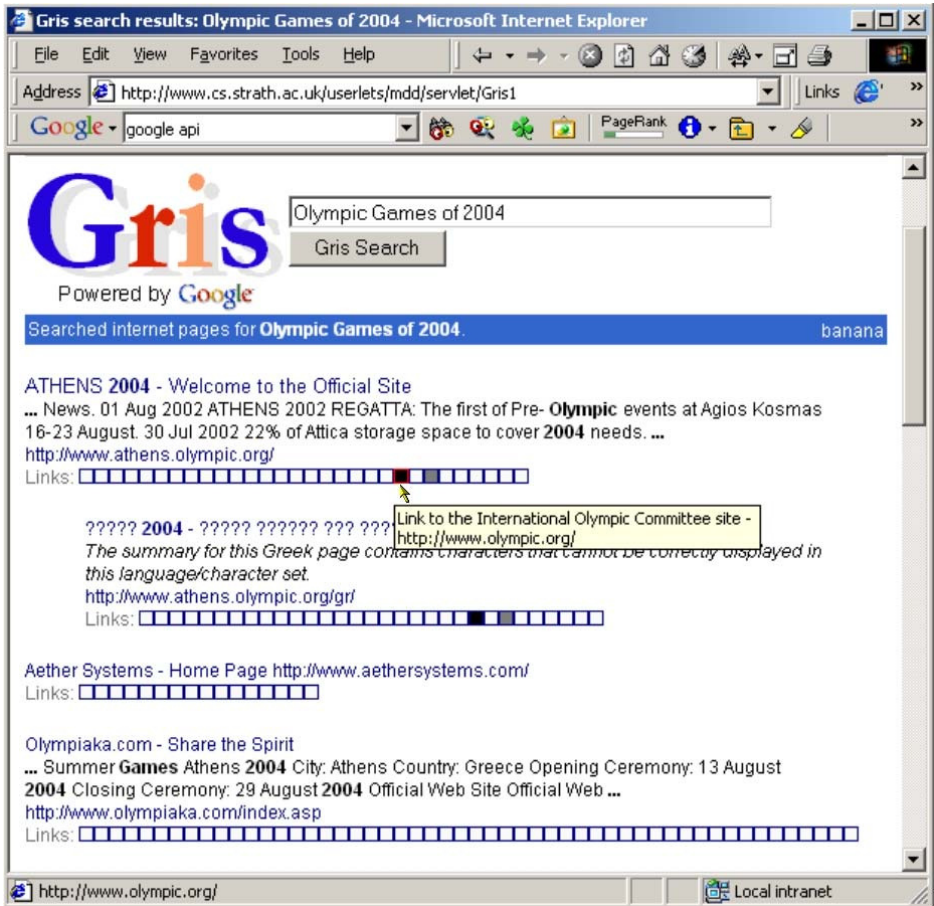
Gris search results: Olympic Games of 2004 - Microsoft Internet Explorer

File Edit View Favorites Tools Help

Address http://www.cs.strath.ac.uk/userlets/mdd/servlet/Gris1

Links

Google google api

PageRank

Gris

Powered by Google

Olympic Games of 2004

Gris Search

Searched internet pages for **Olympic Games of 2004**. banana

ATHENS **2004** - Welcome to the Official Site

... News. 01 Aug 2002 ATHENS 2002 REGATTA: The first of Pre- **Olympic** events at Agios Kosmas 16-23 August. 30 Jul 2002 22% of Attica storage space to cover **2004** needs. ...

http://www.athens.olympic.org/

Links:

????? **2004** - ????? ?????? ??? ???

Link to the International Olympic Committee site - http://www.olympic.org/

*The summary for this Greek page contains characters that cannot be correctly displayed in this language/character set.*

http://www.athens.olympic.org/gr/

Links:

Aether Systems - Home Page http://www.aethersystems.com/

Links:

Olympiaka.com - Share the Spirit

... Summer **Games** Athens **2004** City: Athens Country: Greece Opening Ceremony: 13 August **2004** Closing Ceremony: 29 August **2004** Official Web Site Official Web ...

http://www.olympiaka.com/index.asp

Links:

http://www.olympic.org/

Local intranet